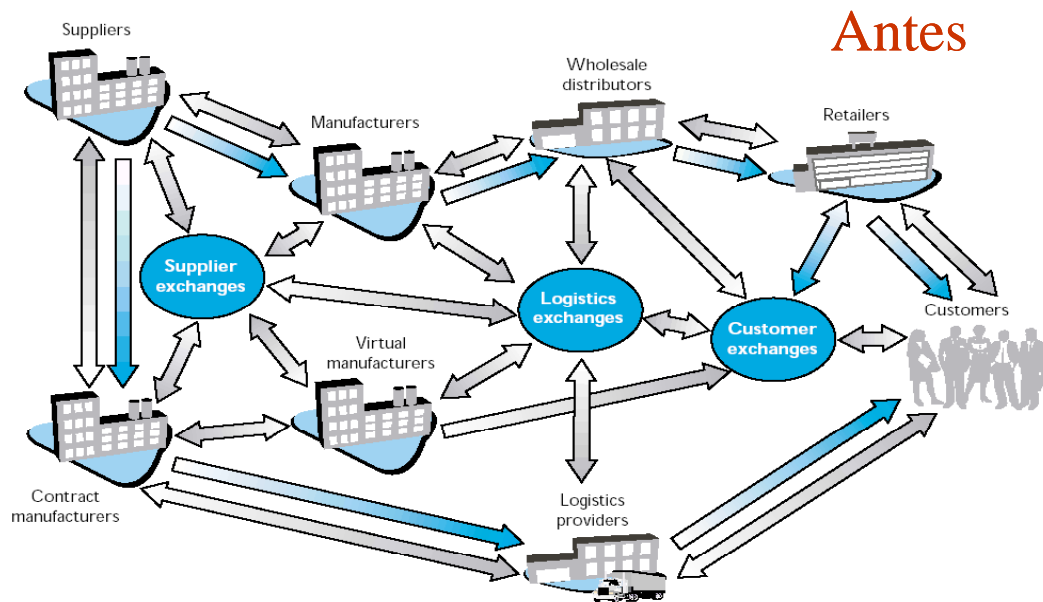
Antes

Suppliers

Manufacturers

Wholesale distributors

Retailers

Supplier exchanges

Logistics exchanges

Customer exchanges

Customers

Virtual manufacturers

Contract manufacturers

Logistics providers